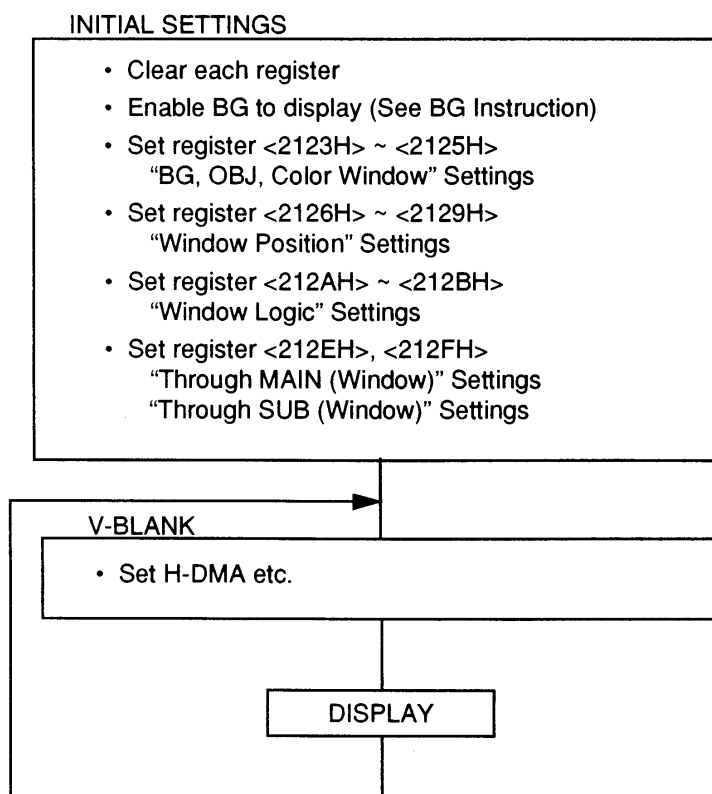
INITIAL SETTINGS

• Clear each register

• Enable BG to display (See BG Instruction)

• Set register <2123H> ~ <2125H> "BG, OBJ, Color Window" Settings

• Set register <2126H> ~ <2129H> "Window Position" Settings

• Set register <212AH> ~ <212BH> "Window Logic" Settings

• Set register <212EH>, <212FH>
"Through MAIN (Window)" Settings
"Through SUB (Window)" Settings

V-BLANK

• Set H-DMA etc.

DISPLAY